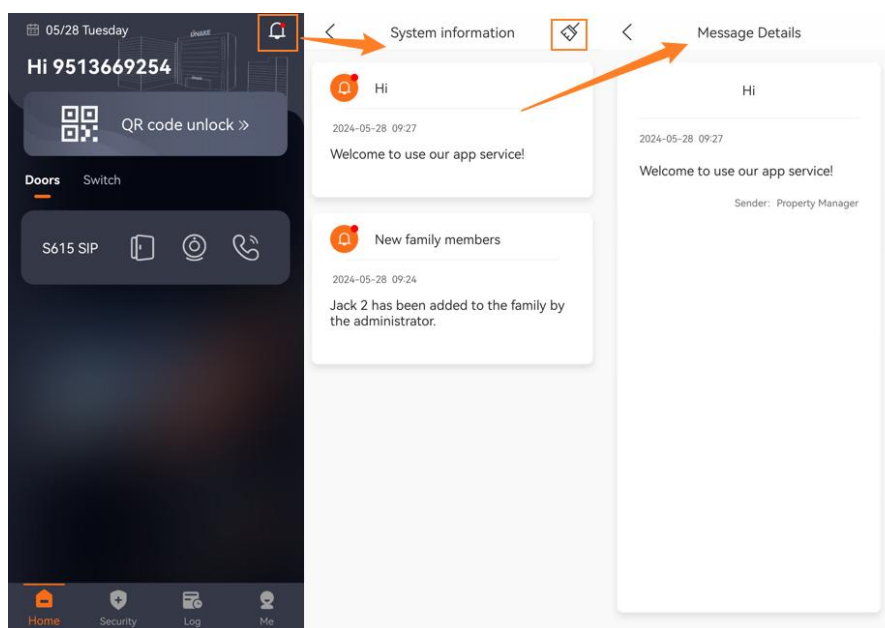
05/28 Tuesday

Hi 9513669254

QR code unlock »

Doors Switch

S615 SIP

Home Security Log Me

System information

Hi

2024-05-28 09:27

Welcome to use our app service!

New family members

2024-05-28 09:24

Jack 2 has been added to the family by the administrator.

Message Details

Hi

2024-05-28 09:27

Welcome to use our app service!

Sender: Property Manager